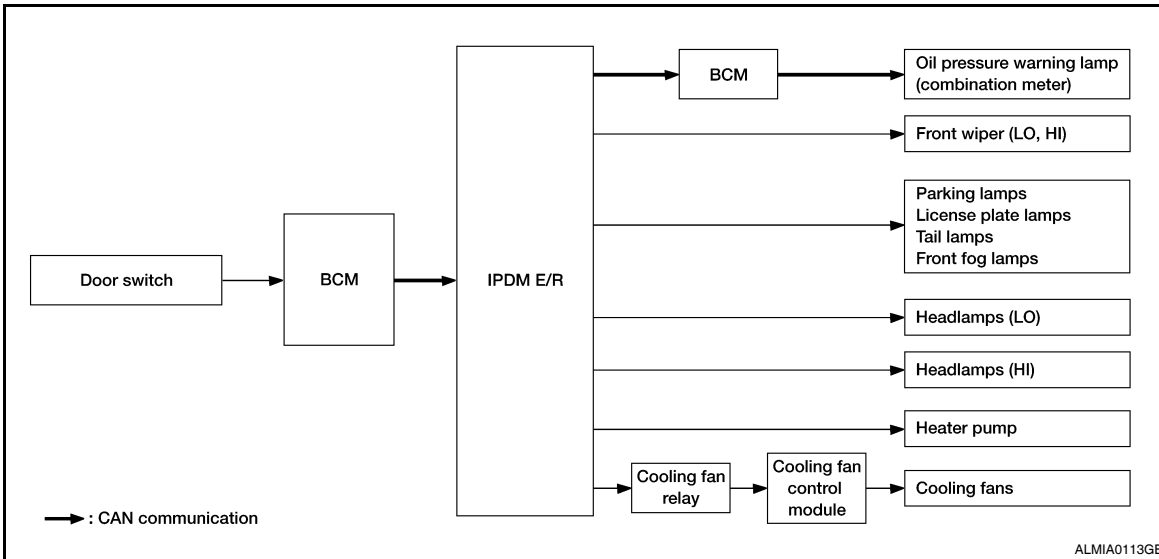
Door switch

BCM

IPDM E/R

BCM

Oil pressure warning lamp (combination meter)

Front wiper (LO, HI)

Parking lamps
License plate lamps
Tail lamps
Front fog lamps

Headlamps (LO)

Headlamps (HI)

Heater pump

Cooling fan relay

Cooling fan control module

Cooling fans

: CAN communication

ALMIA0113GB